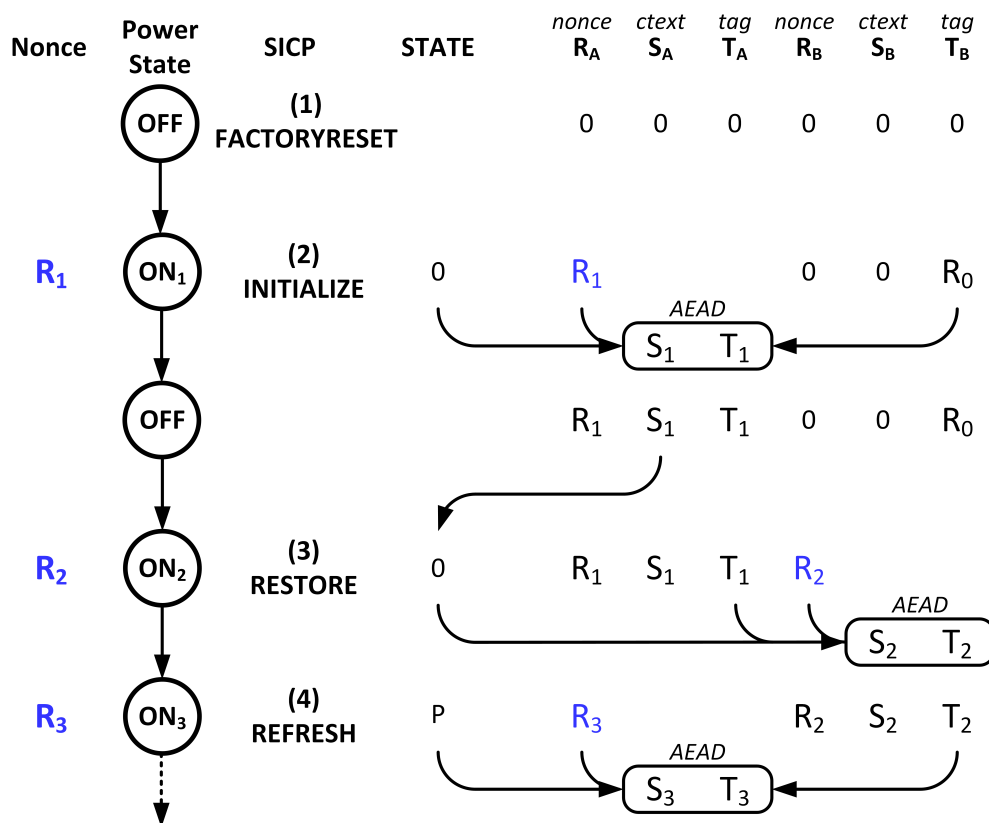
| Nonce | Power State | SICP | STATE | *nonce* $R_A$ | *ctext* $S_A$ | *tag* $T_A$ | *nonce* $R_B$ | *ctext* $S_B$ | *tag* $T_B$ |
|---|---|---|---|---|---|---|---|---|---|
| | OFF | (1) FACTORYRESET | | 0 | 0 | 0 | 0 | 0 | 0 |
| $R_1$ | $ON_1$ | (2) INITIALIZE | 0 | $R_1$ | | | 0 | 0 | $R_0$ |

*AEAD*
$S_1$ $T_1$

| | OFF | | | $R_1$ | $S_1$ | $T_1$ | 0 | 0 | $R_0$ |
|---|---|---|---|---|---|---|---|---|---|
| $R_2$ | $ON_2$ | (3) RESTORE | 0 | $R_1$ | $S_1$ | $T_1$ | $R_2$ | | |

*AEAD*
$S_2$ $T_2$

| $R_3$ | $ON_3$ | (4) REFRESH | P | $R_3$ | | | $R_2$ | $S_2$ | $T_2$ |
|---|---|---|---|---|---|---|---|---|---|

*AEAD*
$S_3$ $T_3$